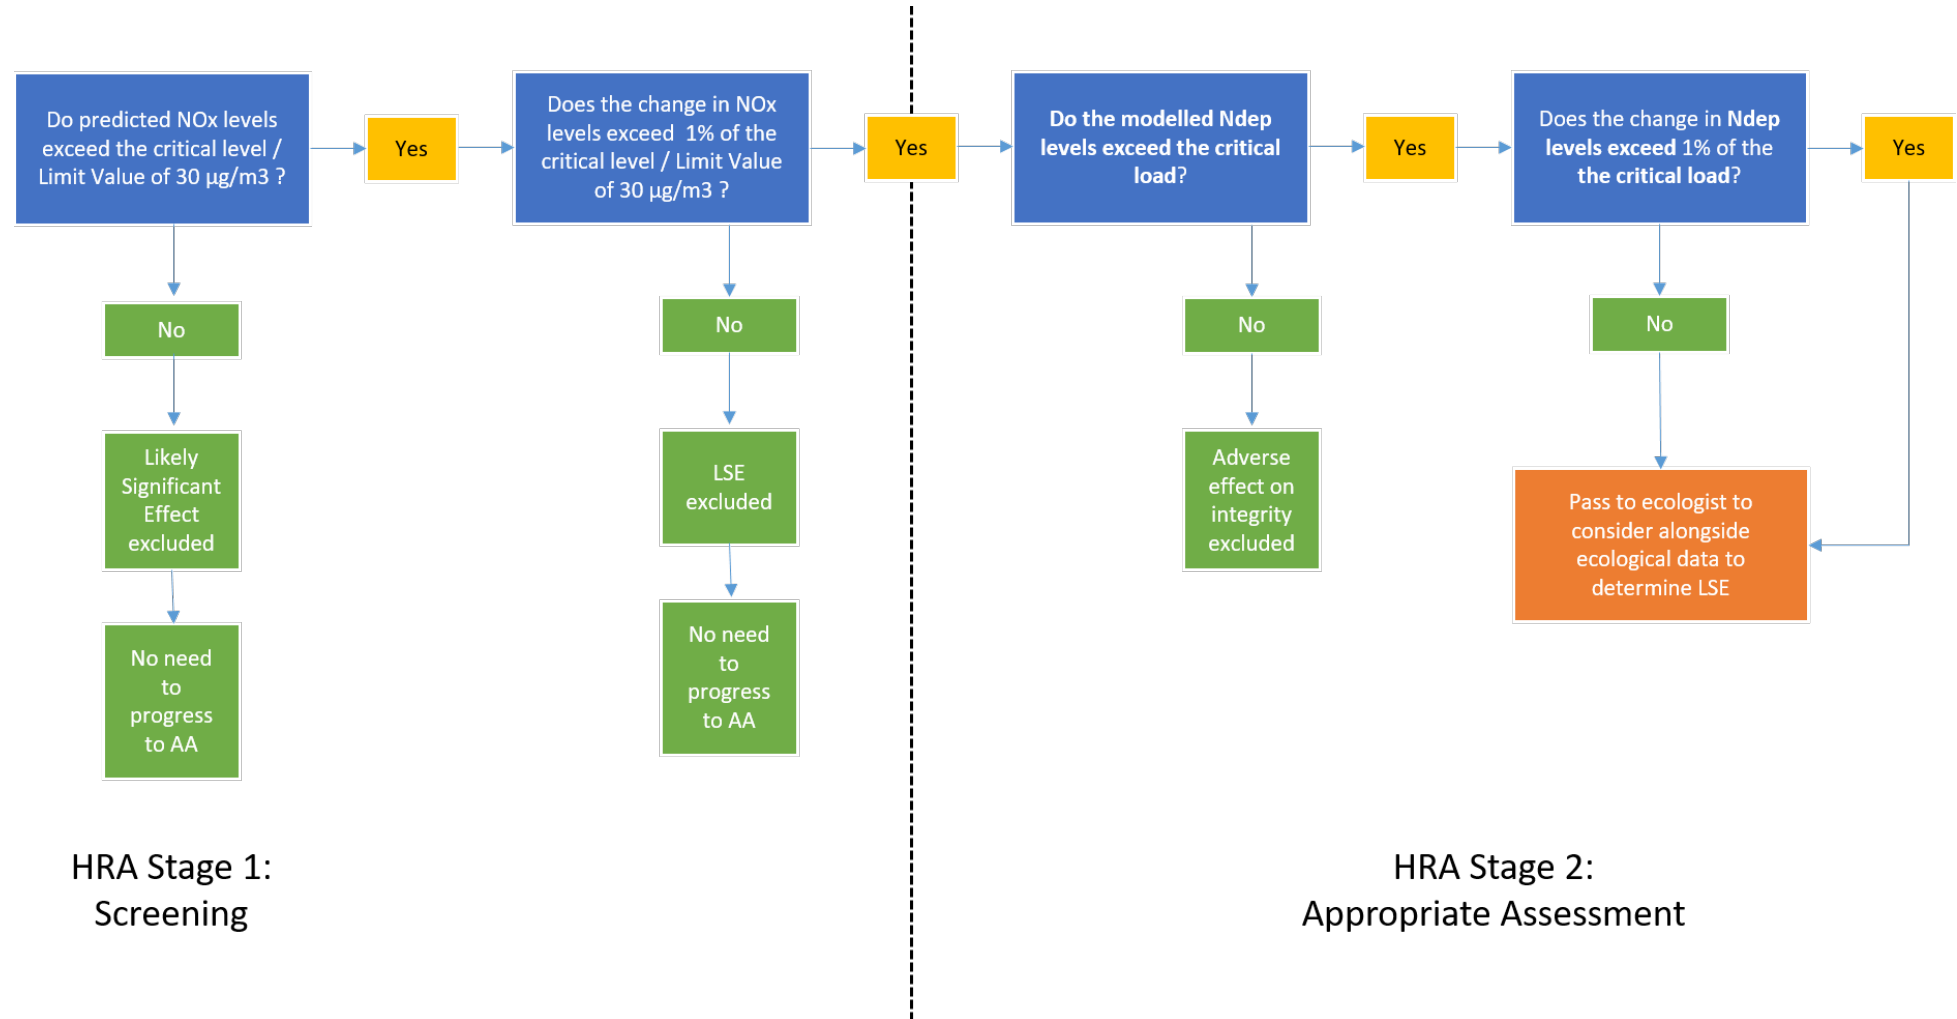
Do predicted NOx levels exceed the critical level / Limit Value of 30 µg/m3 ?

Yes

Does the change in NOx levels exceed 1% of the critical level / Limit Value of 30 µg/m3 ?

Yes

Do the modelled Ndep levels exceed the critical load?

Yes

Does the change in Ndep levels exceed 1% of the the critical load?

Yes

No

Likely Significant Effect excluded

No need to progress to AA

No

LSE excluded

No need to progress to AA

No

Adverse effect on integrity excluded

No

Pass to ecologist to consider alongside ecological data to determine LSE

HRA Stage 1: Screening

HRA Stage 2: Appropriate Assessment